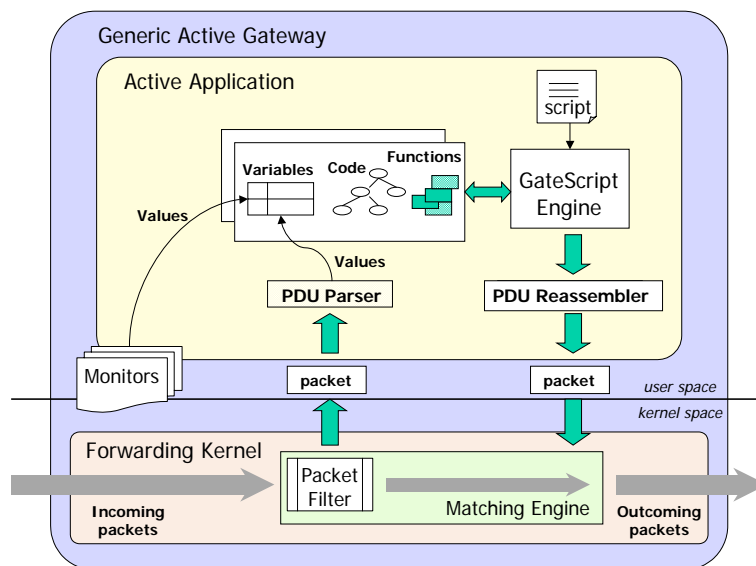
Generic Active Gateway

Active Application

script

Variables

Code

Functions

GateScript Engine

Values

Values

PDU Parser

PDU Reassembler

Monitors

packet

packet

user space

kernel space

Forwarding Kernel

Packet Filter

Matching Engine

Incoming packets

Outcoming packets